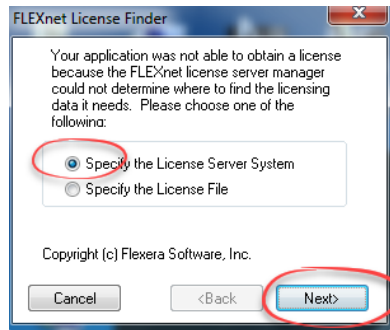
FLEXnet License Finder

Your application was not able to obtain a license because the FLEXnet license server manager could not determine where to find the licensing data it needs. Please choose one of the following:

Specify the License Server System

Specify the License File

Copyright (c) Flexera Software, Inc.

Cancel

<Back

Next>